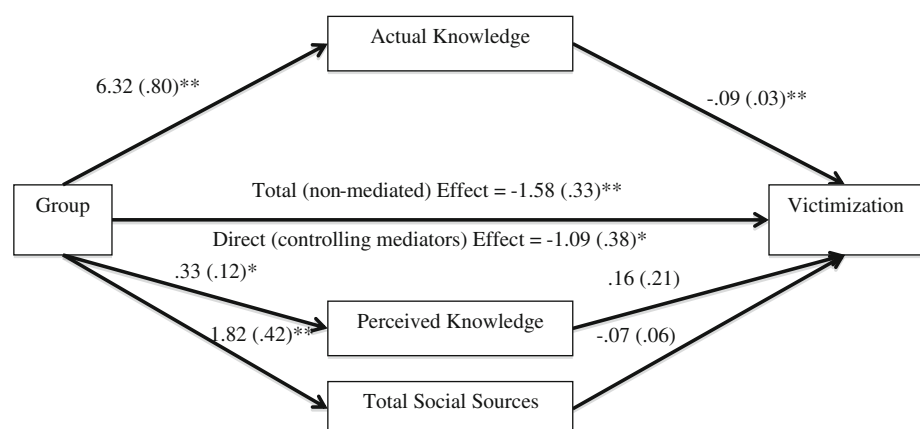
Actual Knowledge

6.32 (.80)**

-.09 (.03)**

Group

Total (non-mediated) Effect = -1.58 (.33)**

Victimization

Direct (controlling mediators) Effect = -1.09 (.38)*

.33 (.12)*

.16 (.21)

1.82 (.42)**

Perceived Knowledge

-.07 (.06)

Total Social Sources